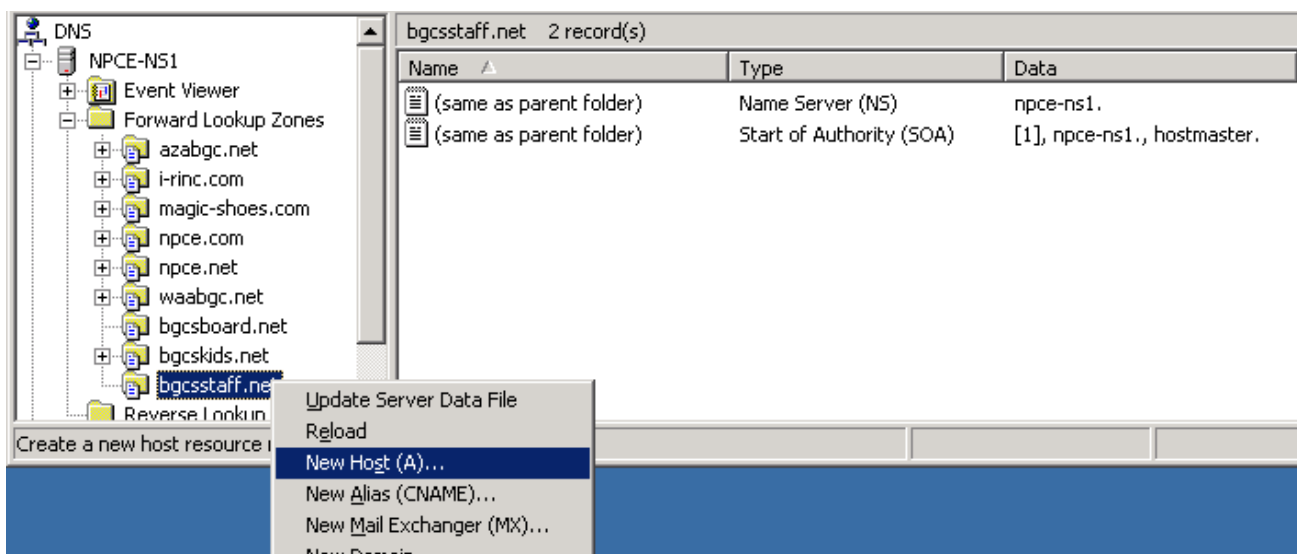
DNS
NPCE-NS1
Event Viewer
Forward Lookup Zones
azabgc.net
i-rinc.com
magic-shoes.com
npce.com
npce.net
waabgc.net
bgcsboard.net
bgcskids.net
bgcsstaff.net
Reverse Lookup

bgcsstaff.net 2 record(s)

| Name | Type | Data |
|---|---|---|
| (same as parent folder) | Name Server (NS) | npce-ns1. |
| (same as parent folder) | Start of Authority (SOA) | [1], npce-ns1., hostmaster. |

Update Server Data File
Reload
New Host (A)...
New Alias (CNAME)...
New Mail Exchanger (MX)...
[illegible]

Create a new host resource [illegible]